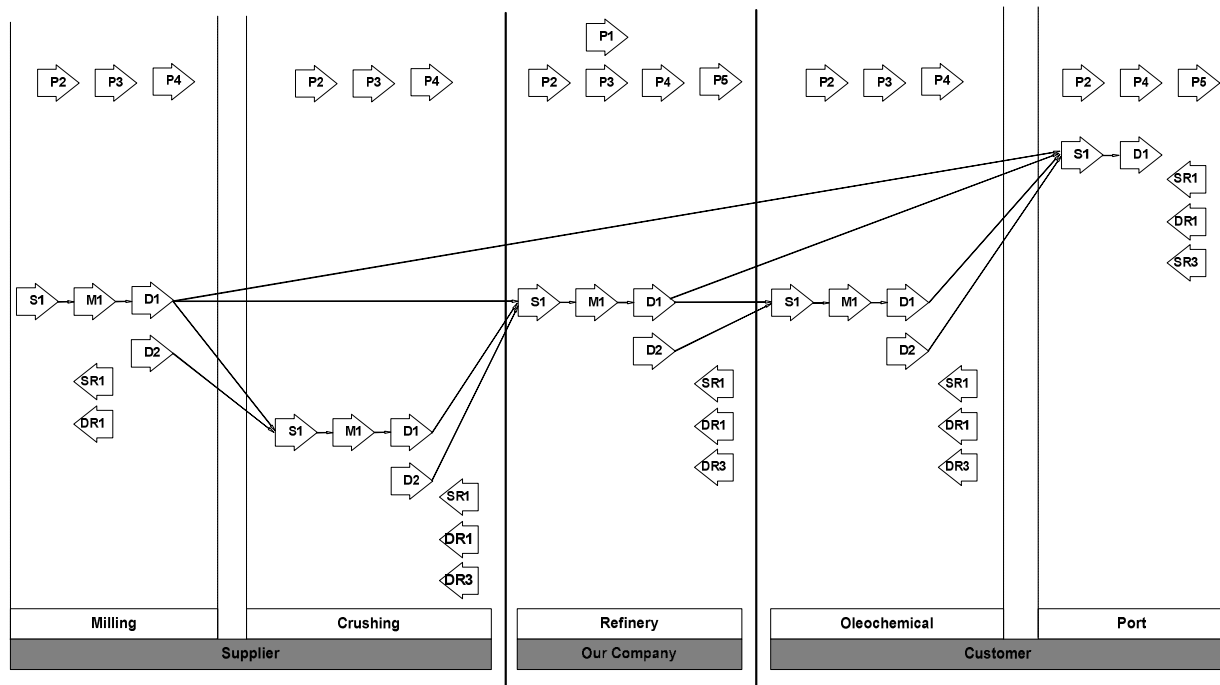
P2 P3 P4
S1 M1 D1
D2
SR1
DR1

P2 P3 P4
S1 M1 D1
D2
SR1
DR1
DR3

P1
P2 P3 P4 P5
S1 M1 D1
D2
SR1
DR1
DR3

P2 P3 P4
S1 M1 D1
D2
SR1
DR1
DR3

P2 P4 P5
S1 D1
SR1
DR1
SR3

Milling
Crushing
Refinery
Oleochemical
Port
Supplier
Our Company
Customer